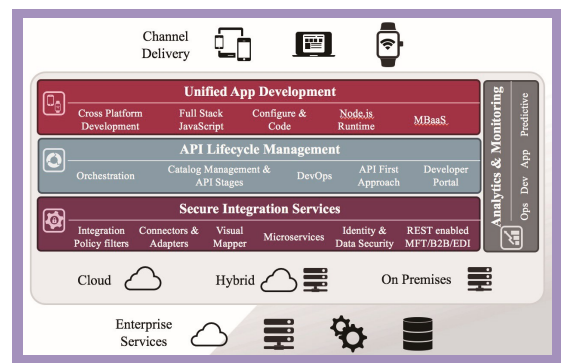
Channel Delivery

Unified App Development

Cross Platform Development

Full Stack JavaScript

Configure & Code

Node.js Runtime

MBaaS

API Lifecycle Management

Orchestration

Catalog Management & API Stages

DevOps

API First Approach

Developer Portal

Secure Integration Services

Integration Policy filters

Connectors & Adapters

Visual Mapper

Microservices

Identity & Data Security

REST enabled MFT/B2B/EDI

Analytics & Monitoring

Ops Dev App Predictive

Cloud

Hybrid

On Premises

Enterprise Services